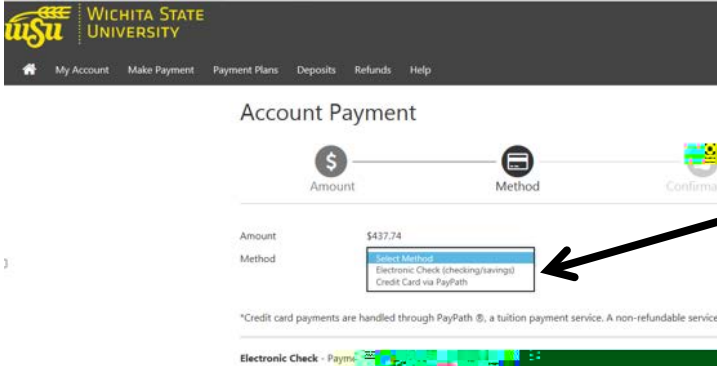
WSU WICHITA STATE UNIVERSITY

My Account Make Payment Payment Plans Deposits Refunds Help

Account Payment

Amount Method Confirma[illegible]

Amount $437.74
Method
Select Method
Electronic Check (checking/savings)
Credit Card via PayPath

*Credit card payments are handled through PayPath ®, a tuition payment service. A non-refundable service

Electronic Check - Payme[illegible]